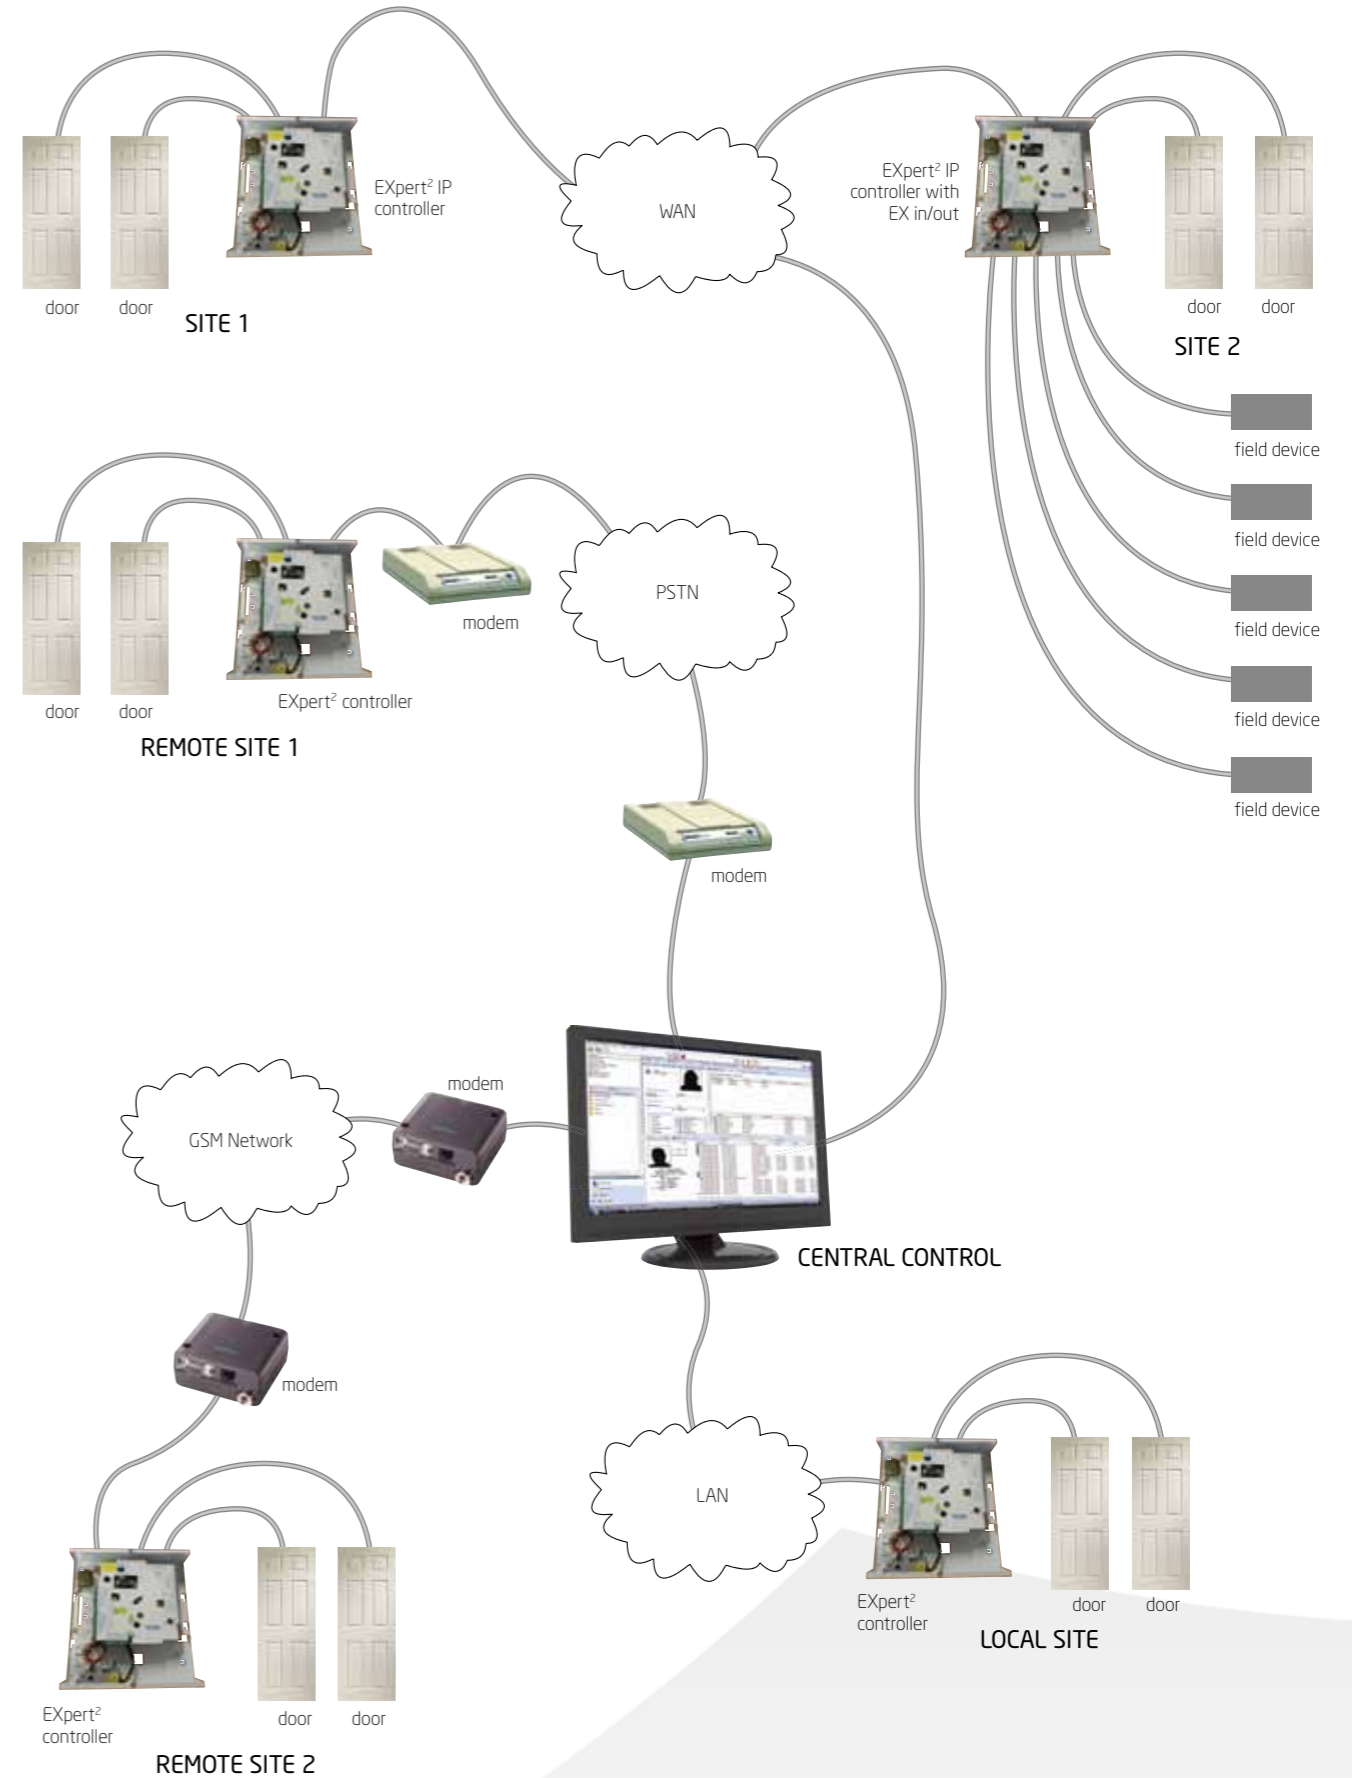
EXpert² IP controller

WAN

EXpert² IP controller with EX in/out

door door

SITE 1

door door

SITE 2

field device

field device

field device

field device

field device

PSTN

modem

door door

EXpert² controller

REMOTE SITE 1

modem

modem

GSM Network

CENTRAL CONTROL

modem

LAN

EXpert² controller

door door

LOCAL SITE

EXpert² controller

door door

REMOTE SITE 2